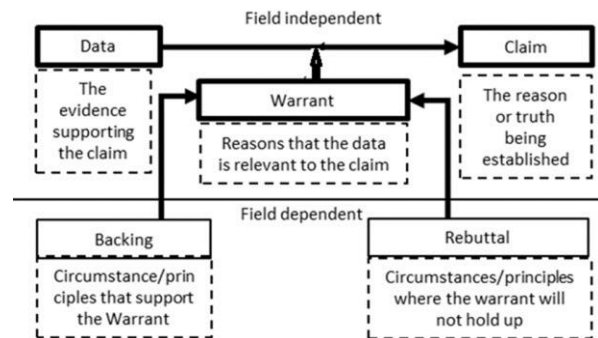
Field independent

Data

The evidence supporting the claim

Warrant

Reasons that the data is relevant to the claim

Claim

The reason or truth being established

Field dependent

Backing

Circumstance/principles that support the Warrant

Rebuttal

Circumstances/principles where the warrant will not hold up